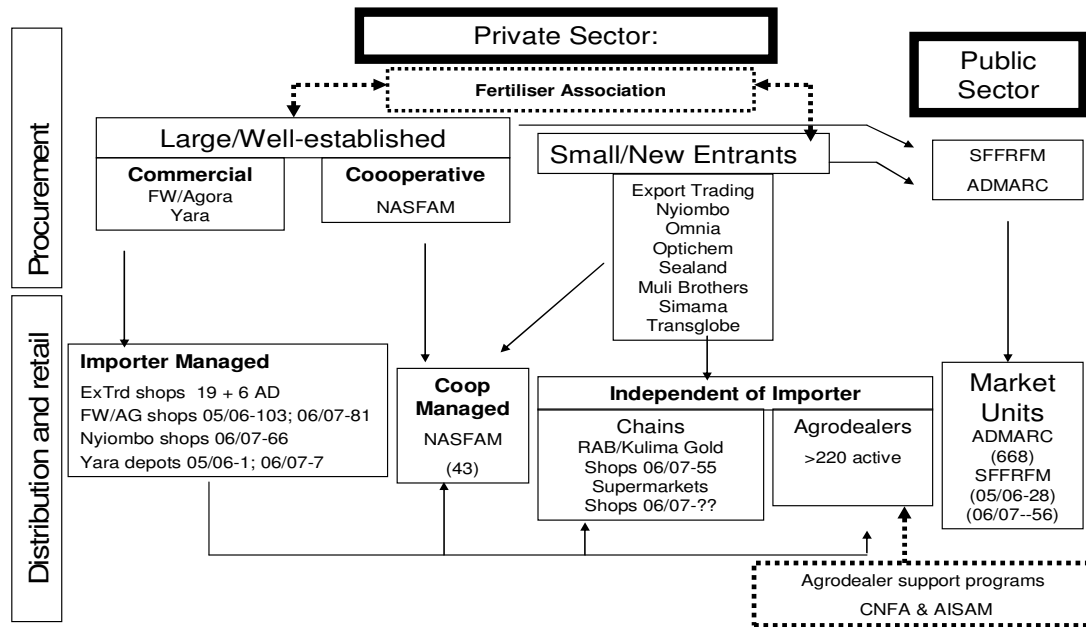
Procurement

Distribution and retail

Private Sector:

Fertiliser Association

Public Sector

Large/Well-established

Commercial
FW/Agora
Yara

Coooperative
NASFAM

Small/New Entrants

Export Trading
Nyiombo
Omnia
Optichem
Sealand
Muli Brothers
Simama
Transglobe

SFFRFM
ADMARC

Importer Managed
ExTrd shops 19 + 6 AD
FW/AG shops 05/06-103; 06/07-81
Nyiombo shops 06/07-66
Yara depots 05/06-1; 06/07-7

Coop Managed
NASFAM
(43)

Independent of Importer

Chains
RAB/Kulima Gold
Shops 06/07-55
Supermarkets
Shops 06/07-??

Agrodealers
>220 active

Market Units
ADMARC
(668)
SFFRFM
(05/06-28)
(06/07--56)

Agrodealer support programs
CNFA & AISAM